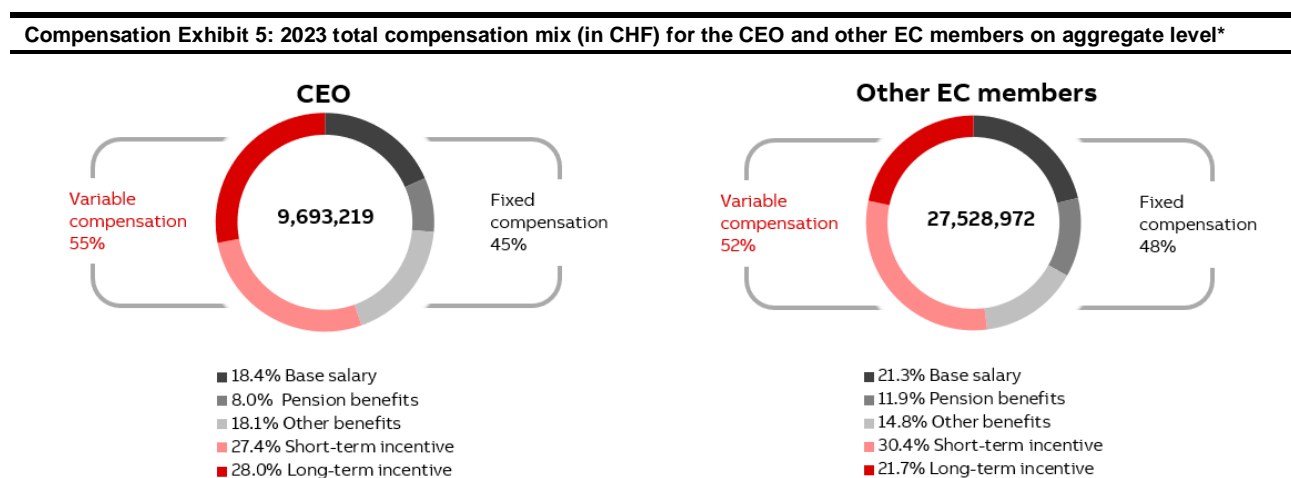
Compensation Exhibit 5: 2023 total compensation mix (in CHF) for the CEO and other EC members on aggregate level*

CEO

Variable compensation 55%

9,693,219

Fixed compensation 45%

18.4% Base salary
8.0% Pension benefits
18.1% Other benefits
27.4% Short-term incentive
28.0% Long-term incentive

Other EC members

Variable compensation 52%

27,528,972

Fixed compensation 48%

21.3% Base salary
11.9% Pension benefits
14.8% Other benefits
30.4% Short-term incentive
21.7% Long-term incentive